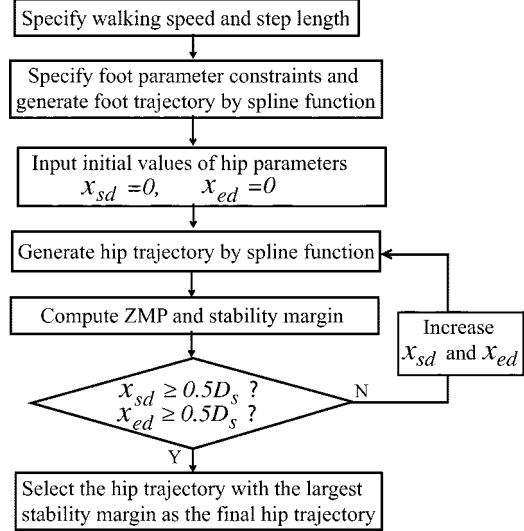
Specify walking speed and step length

Specify foot parameter constraints and generate foot trajectory by spline function

Input initial values of hip parameters
$x_{sd}=0, \quad x_{ed}=0$

Generate hip trajectory by spline function

Compute ZMP and stability margin

Increase $x_{sd}$ and $x_{ed}$

$x_{sd} \geq 0.5D_s$ ?
$x_{ed} \geq 0.5D_s$ ?

N

Y

Select the hip trajectory with the largest stability margin as the final hip trajectory